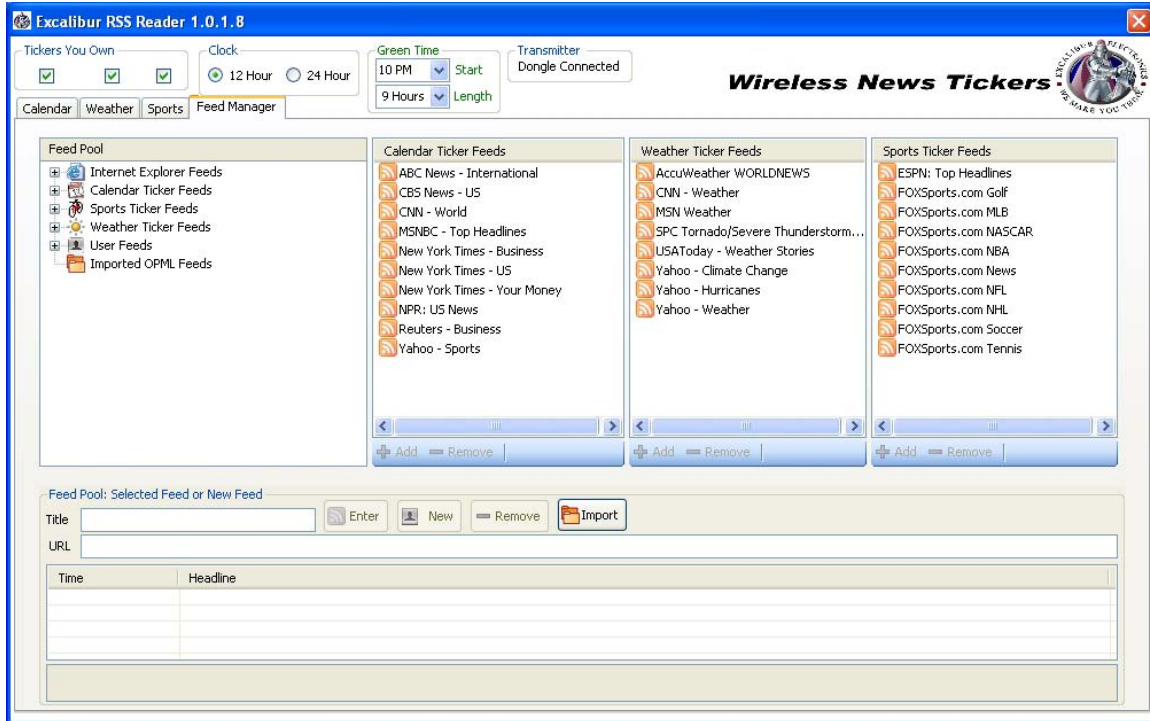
Excalibur RSS Reader 1.0.1.8

Tickers You Own

Clock
12 Hour 24 Hour

Green Time
10 PM Start
9 Hours Length

Transmitter
Dongle Connected

Wireless News Tickers

EXCALIBUR ELECTRONICS WE MAKE YOU THINK

Calendar Weather Sports Feed Manager

Feed Pool
Internet Explorer Feeds
Calendar Ticker Feeds
Sports Ticker Feeds
Weather Ticker Feeds
User Feeds
Imported OPML Feeds

Calendar Ticker Feeds
ABC News - International
CBS News - US
CNN - World
MSNBC - Top Headlines
New York Times - Business
New York Times - US
New York Times - Your Money
NPR: US News
Reuters - Business
Yahoo - Sports

Add Remove

Weather Ticker Feeds
AccuWeather WORLDNEWS
CNN - Weather
MSN Weather
SPC Tornado/Severe Thunderstorm...
USAToday - Weather Stories
Yahoo - Climate Change
Yahoo - Hurricanes
Yahoo - Weather

Add Remove

Sports Ticker Feeds
ESPN: Top Headlines
FOXSports.com Golf
FOXSports.com MLB
FOXSports.com NASCAR
FOXSports.com NBA
FOXSports.com News
FOXSports.com NFL
FOXSports.com NHL
FOXSports.com Soccer
FOXSports.com Tennis

Add Remove

Feed Pool: Selected Feed or New Feed
Title Enter New Remove Import
URL

| Time | Headline |
|---|---|
| | |